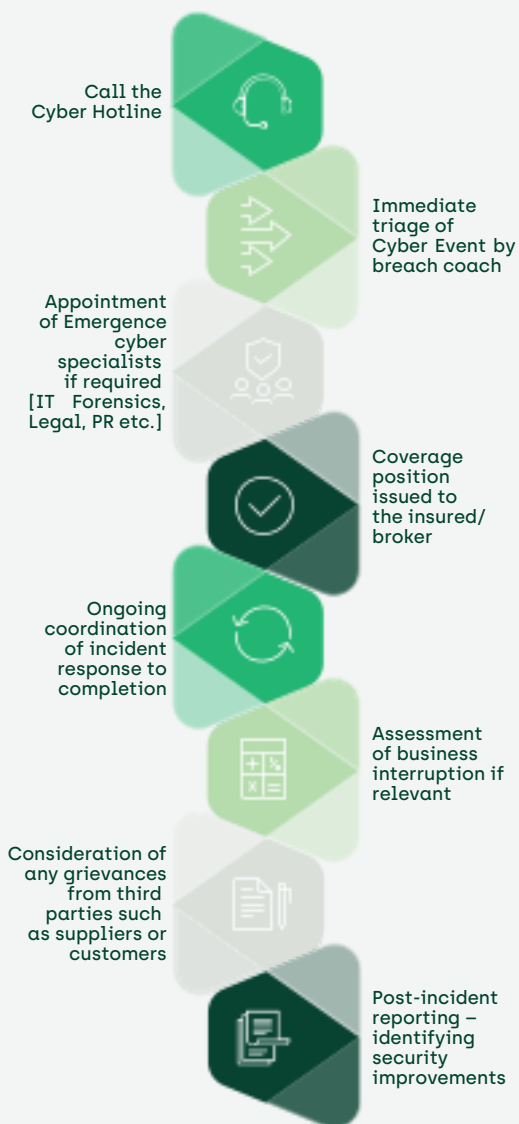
Call the Cyber Hotline

Immediate triage of Cyber Event by breach coach

Appointment of Emergence cyber specialists if required [IT Forensics, Legal, PR etc.]

Coverage position issued to the insured/ broker

Ongoing coordination of incident response to completion

Assessment of business interruption if relevant

Consideration of any grievances from third parties such as suppliers or customers

Post-incident reporting – identifying security improvements